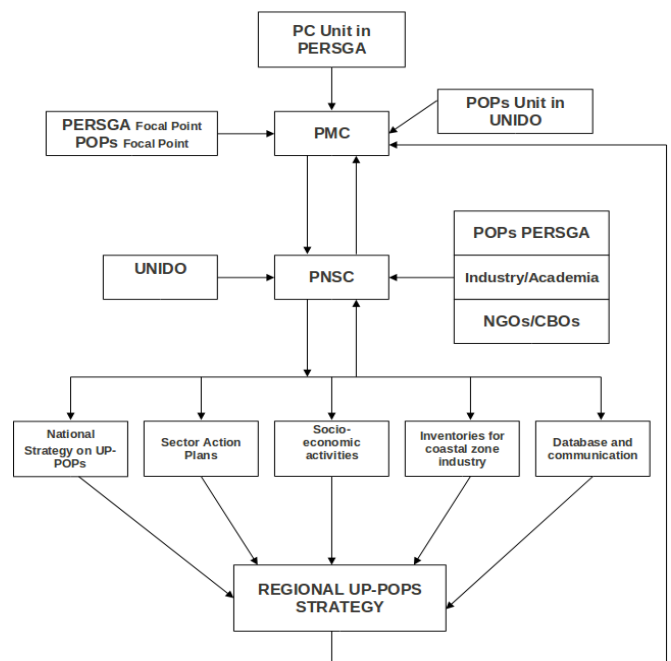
PC Unit in PERSGA

PERSGA Focal Point
POPs Focal Point

PMC

POPs Unit in UNIDO

UNIDO

PNSC

POPs PERSGA

Industry/Academia

NGOs/CBOs

National Strategy on UP-POPs

Sector Action Plans

Socio-economic activities

Inventories for coastal zone industry

Database and communication

REGIONAL UP-POPS STRATEGY